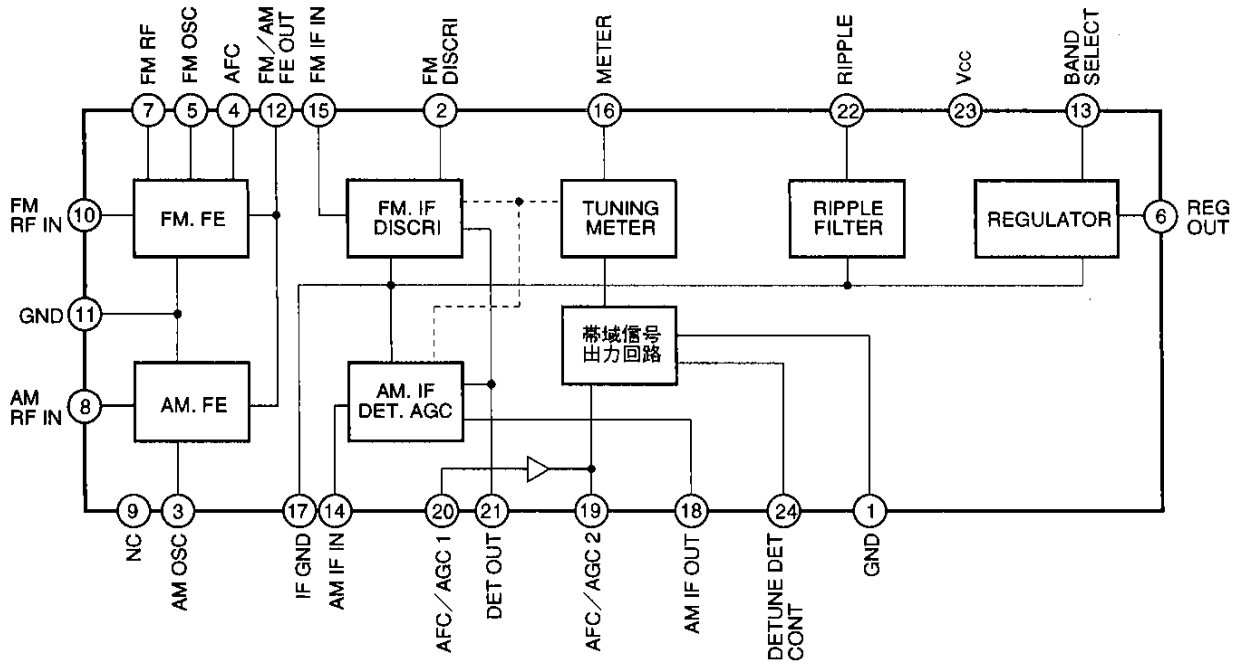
FM RF
7
FM OSC
5
AFC
4
FM／AM FE OUT
12
FM IF IN
15
FM DISCRI
2
METER
16
RIPPLE
22
Vcc
23
BAND SELECT
13

FM RF IN
10
FM. FE
FM. IF DISCRI
TUNING METER
RIPPLE FILTER
REGULATOR
6
REG OUT

GND
11

帯域信号出力回路

AM RF IN
8
AM. FE
AM. IF DET. AGC

9
NC
3
AM OSC
17
IF GND
14
AM IF IN
20
AFC／AGC 1
21
DET OUT
19
AFC／AGC 2
18
AM IF OUT
24
DETUNE DET CONT
1
GND